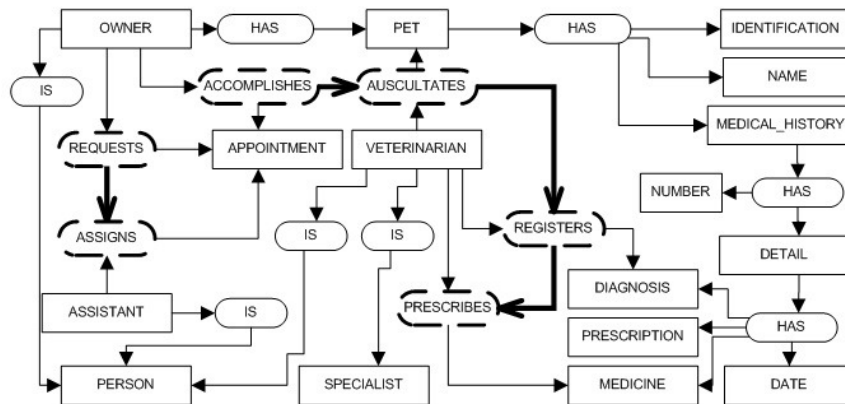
OWNER
HAS
PET
HAS
IDENTIFICATION
IS
ACCOMPLISHES
AUSCULTATES
NAME
MEDICAL_HISTORY
REQUESTS
APPOINTMENT
VETERINARIAN
NUMBER
HAS
ASSIGNS
IS
IS
REGISTERS
DETAIL
DIAGNOSIS
ASSISTANT
IS
PRESCRIBES
HAS
PRESCRIPTION
PERSON
SPECIALIST
MEDICINE
DATE